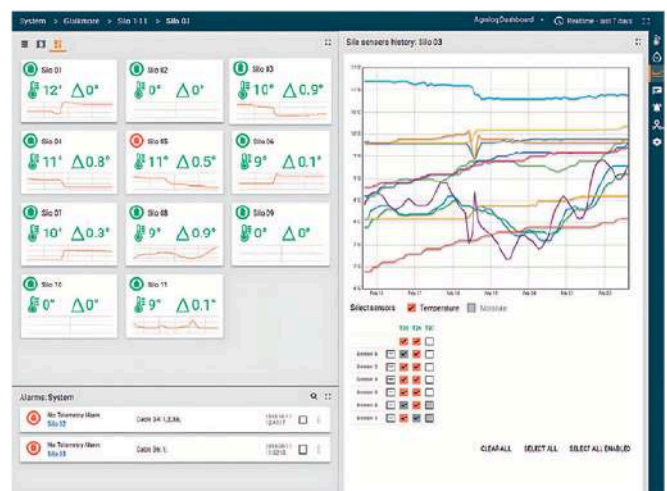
System > Glukmore > Silo 1-11 > Silo 03

AgrologDashboard • Realtime - last 7 days

Silo 01
12° △0°

Silo 02
0° △0°

Silo 03
10° △0.9°

Silo 04
11° △0.8°

Silo 05
11° △0.5°

Silo 06
9° △0.1°

Silo 07
10° △0.3°

Silo 08
9° △0.9°

Silo 09
0° △0°

Silo 10
0° △0°

Silo 11
9° △0.1°

Silo sensors history: Silo 03

Select sensors Temperature Moisture

Sensor 6
Sensor 5
Sensor 4
Sensor 3
Sensor 2
Sensor 1

CLEAR ALL SELECT ALL SELECT ALL ENABLED

Alarms: System

No Telemetry Alarm
Silo 02
Cable 3-4, 1,2,3,4...

No Telemetry Alarm
Silo 03
Cable 3-5, 1...